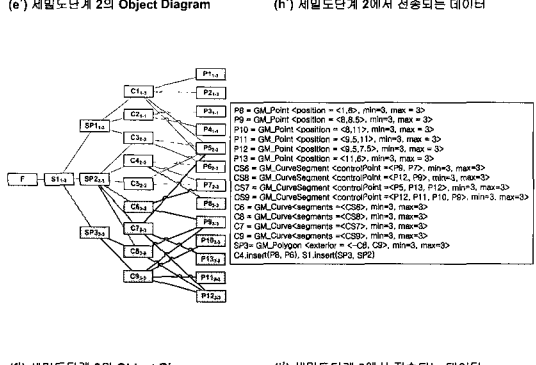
(e') 세밀도단계 2의 Object Diagram

(h') 세밀도단계 2에서 전송되는 데이터

F

S1-3

SP1-3

SP2-3-1

SP3-3-3

C1-3

C2-3-1

C3-3

C4-3

C5-3

C6-3-3

C7-3-3

C8-3-3

C9-3-1

P1-3

P2-3

P3-3-1

P4-3-1

P5-3

P6-3-1

P7-3

P8-3-3

P9-3-3

P10-3-3

P11-3-3

P11-3-3

P12-3-3

P8 = GM_Point <position = <1,6>, min=3, max = 3>
P9 = GM_Point <position = <8,6.5>, min=3, max = 3>
P10 = GM_Point <position = <8,11>, min=3, max = 3>
P11 = GM_Point <position = <9.5,11>, min=3, max = 3>
P12 = GM_Point <position = <9.5,7.5>, min=3, max = 3>
P13 = GM_Point <position = <11,6>, min=3, max = 3>
CS6 = GM_CurveSegment <controlPoint =<P9, P7>, min=3, max=3>
CS8 = GM_CurveSegment <controlPoint =<P12, P9>, min=3, max=3>
CS7 = GM_CurveSegment <controlPoint =<P5, P12, P12>, min=3, max=3>
CS9 = GM_CurveSegment <controlPoint =<P12, P11, P10, P9>, min=3, max=3>
C6 = GM_Curve<segments =<CS6>, min=3, max=3>
C8 = GM_Curve<segments =<CS8>, min=3, max=3>
C7 = GM_Curve<segments =<CS7>, min=3, max=3>
C9 = GM_Curve<segments =<CS9>, min=3, max=3>
SP3= GM_Polygon <exterior = <-C8, C9>, min=3, max=3>
C4.insert(P8, P6), S1.insert(SP3, SP2)